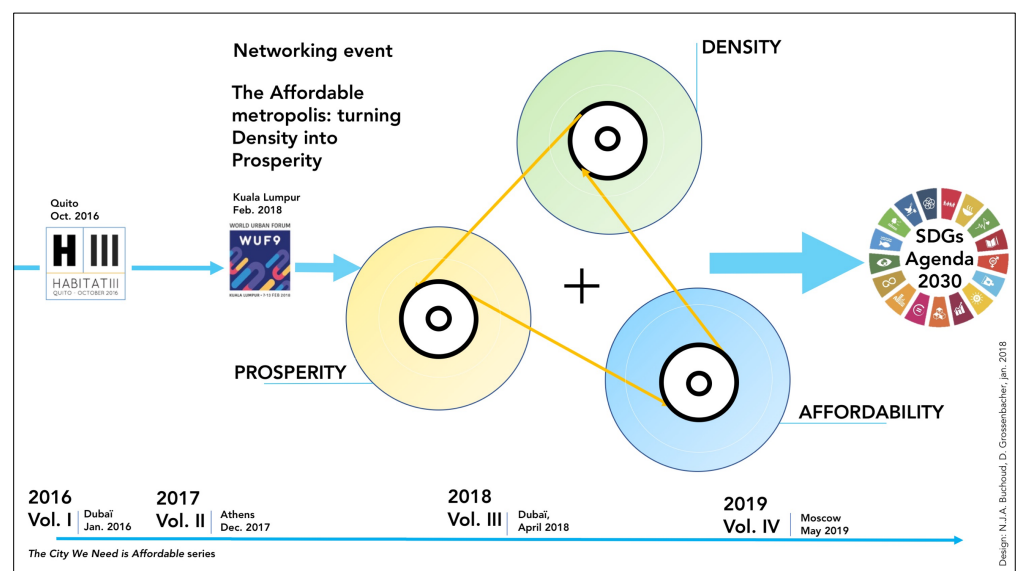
Networking event

The Affordable metropolis: turning Density into Prosperity

DENSITY

Quito
Oct. 2016

H III
HABITAT III
QUITO – OCTOBER 2016

Kuala Lumpur
Feb. 2018

WORLD URBAN FORUM
WUF9
KUALA LUMPUR • 7-13 FEB 2018

+

SDGs
Agenda
2030

PROSPERITY

AFFORDABILITY

Design: N.J.A. Buchoud, D. Grossenbacher, jan. 2018

2016
Vol. I
Dubaï
Jan. 2016

2017
Vol. II
Athens
Dec. 2017

2018
Vol. III
Dubaï,
April 2018

2019
Vol. IV
Moscow
May 2019

The City We Need is Affordable series